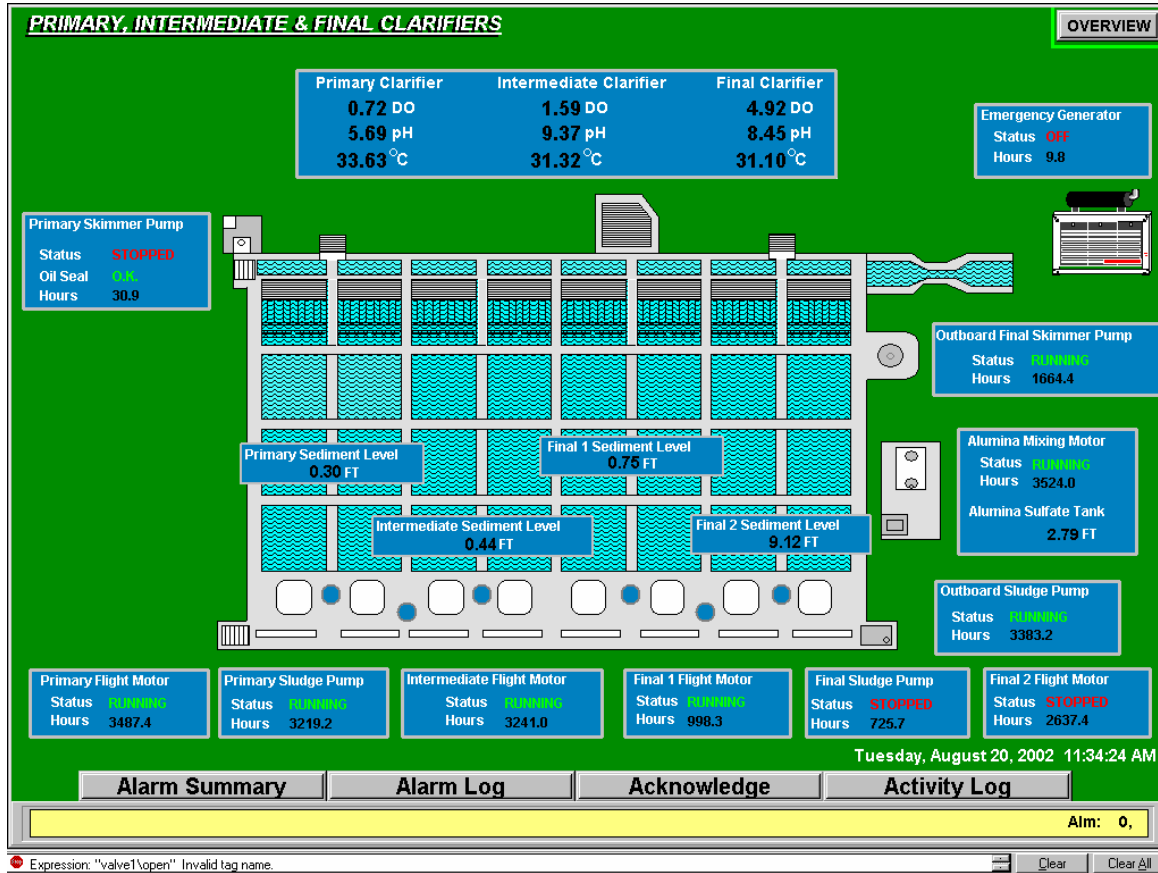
PRIMARY, INTERMEDIATE & FINAL CLARIFIERS

OVERVIEW

| Primary Clarifier | Intermediate Clarifier | Final Clarifier |
|---|---|---|
| 0.72 DO | 1.59 DO | 4.92 DO |
| 5.69 pH | 9.37 pH | 8.45 pH |
| 33.63 °C | 31.32 °C | 31.10 °C |

Emergency Generator
Status OFF
Hours 9.8

Primary Skimmer Pump
Status STOPPED
Oil Seal O.K.
Hours 30.9

Outboard Final Skimmer Pump
Status RUNNING
Hours 1664.4

Alumina Mixing Motor
Status RUNNING
Hours 3524.0

Alumina Sulfate Tank
2.79 FT

Primary Sediment Level
0.30 FT

Final 1 Sediment Level
0.75 FT

Intermediate Sediment Level
0.44 FT

Final 2 Sediment Level
9.12 FT

Outboard Sludge Pump
Status RUNNING
Hours 3383.2

Primary Flight Motor
Status RUNNING
Hours 3487.4

Primary Sludge Pump
Status RUNNING
Hours 3219.2

Intermediate Flight Motor
Status RUNNING
Hours 3241.0

Final 1 Flight Motor
Status RUNNING
Hours 998.3

Final Sludge Pump
Status STOPPED
Hours 725.7

Final 2 Flight Motor
Status STOPPED
Hours 2637.4

Tuesday, August 20, 2002 11:34:24 AM

Alarm Summary
Alarm Log
Acknowledge
Activity Log

Alm: 0,

Expression: "valve1\open" Invalid tag name.
Clear
Clear All